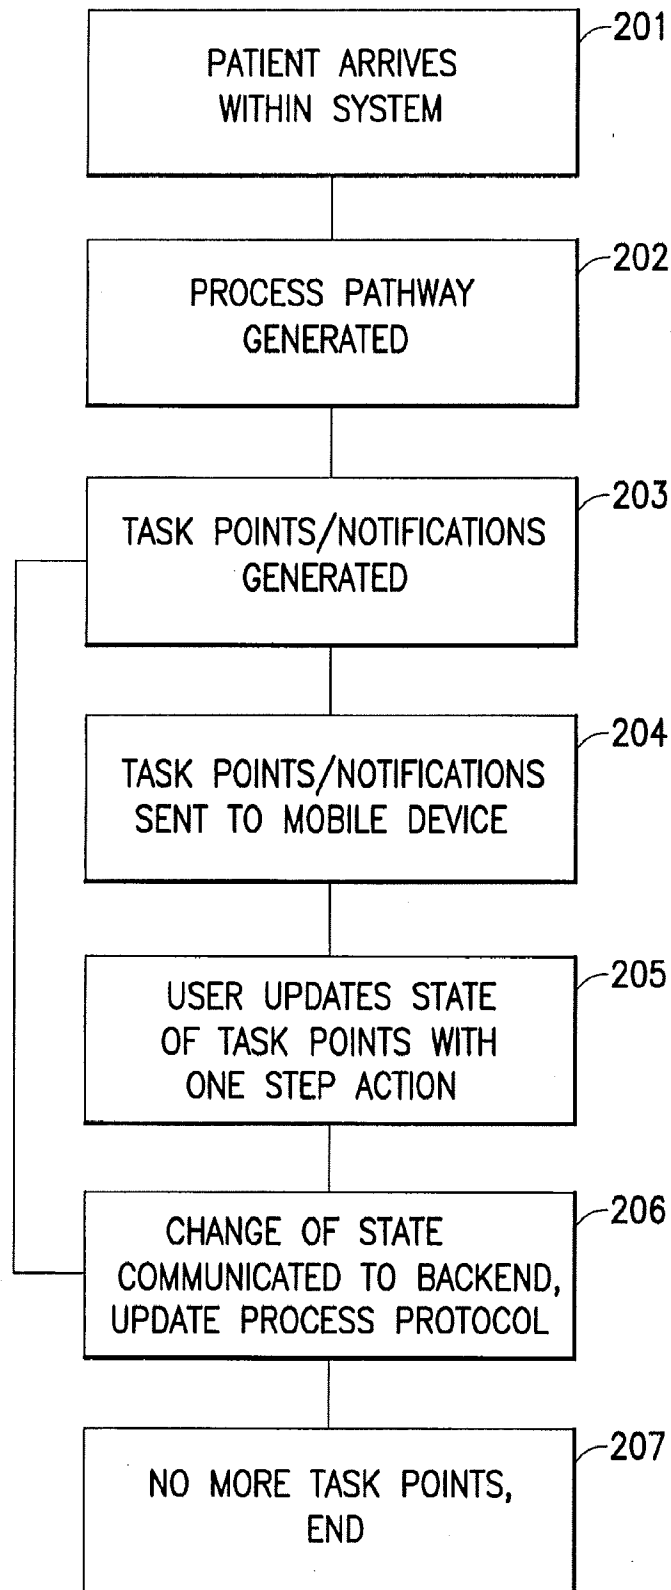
PATIENT ARRIVES WITHIN SYSTEM

201

PROCESS PATHWAY GENERATED

202

TASK POINTS/NOTIFICATIONS GENERATED

203

TASK POINTS/NOTIFICATIONS SENT TO MOBILE DEVICE

204

USER UPDATES STATE OF TASK POINTS WITH ONE STEP ACTION

205

CHANGE OF STATE COMMUNICATED TO BACKEND, UPDATE PROCESS PROTOCOL

206

NO MORE TASK POINTS, END

207